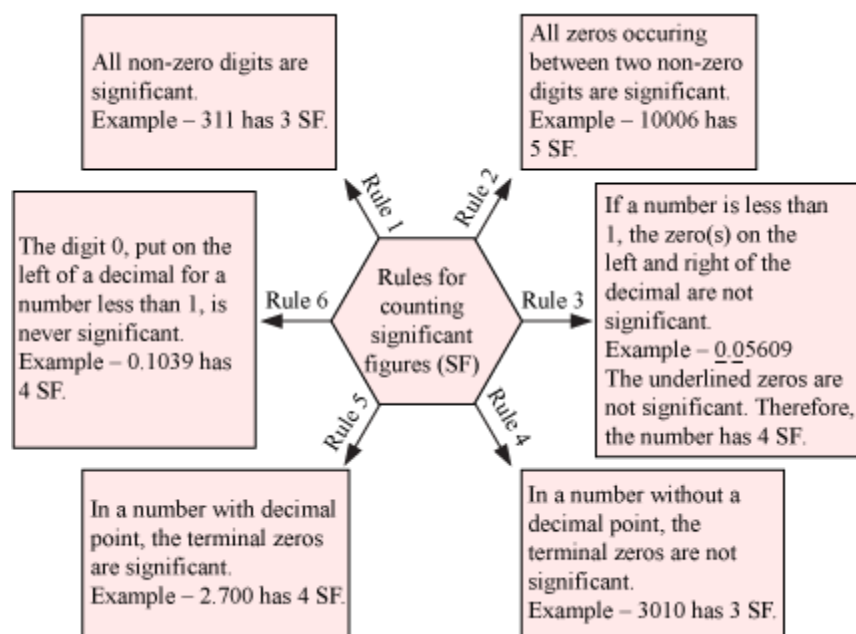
All non-zero digits are significant.
Example – 311 has 3 SF.

All zeros occuring between two non-zero digits are significant.
Example – 10006 has 5 SF.

Rule 1

Rule 2

The digit 0, put on the left of a decimal for a number less than 1, is never significant.
Example – 0.1039 has 4 SF.

Rule 6

Rules for counting significant figures (SF)

Rule 3

If a number is less than 1, the zero(s) on the left and right of the decimal are not significant.
Example – 0.05609
The underlined zeros are not significant. Therefore, the number has 4 SF.

Rule 5

Rule 4

In a number with decimal point, the terminal zeros are significant.
Example – 2.700 has 4 SF.

In a number without a decimal point, the terminal zeros are not significant.
Example – 3010 has 3 SF.